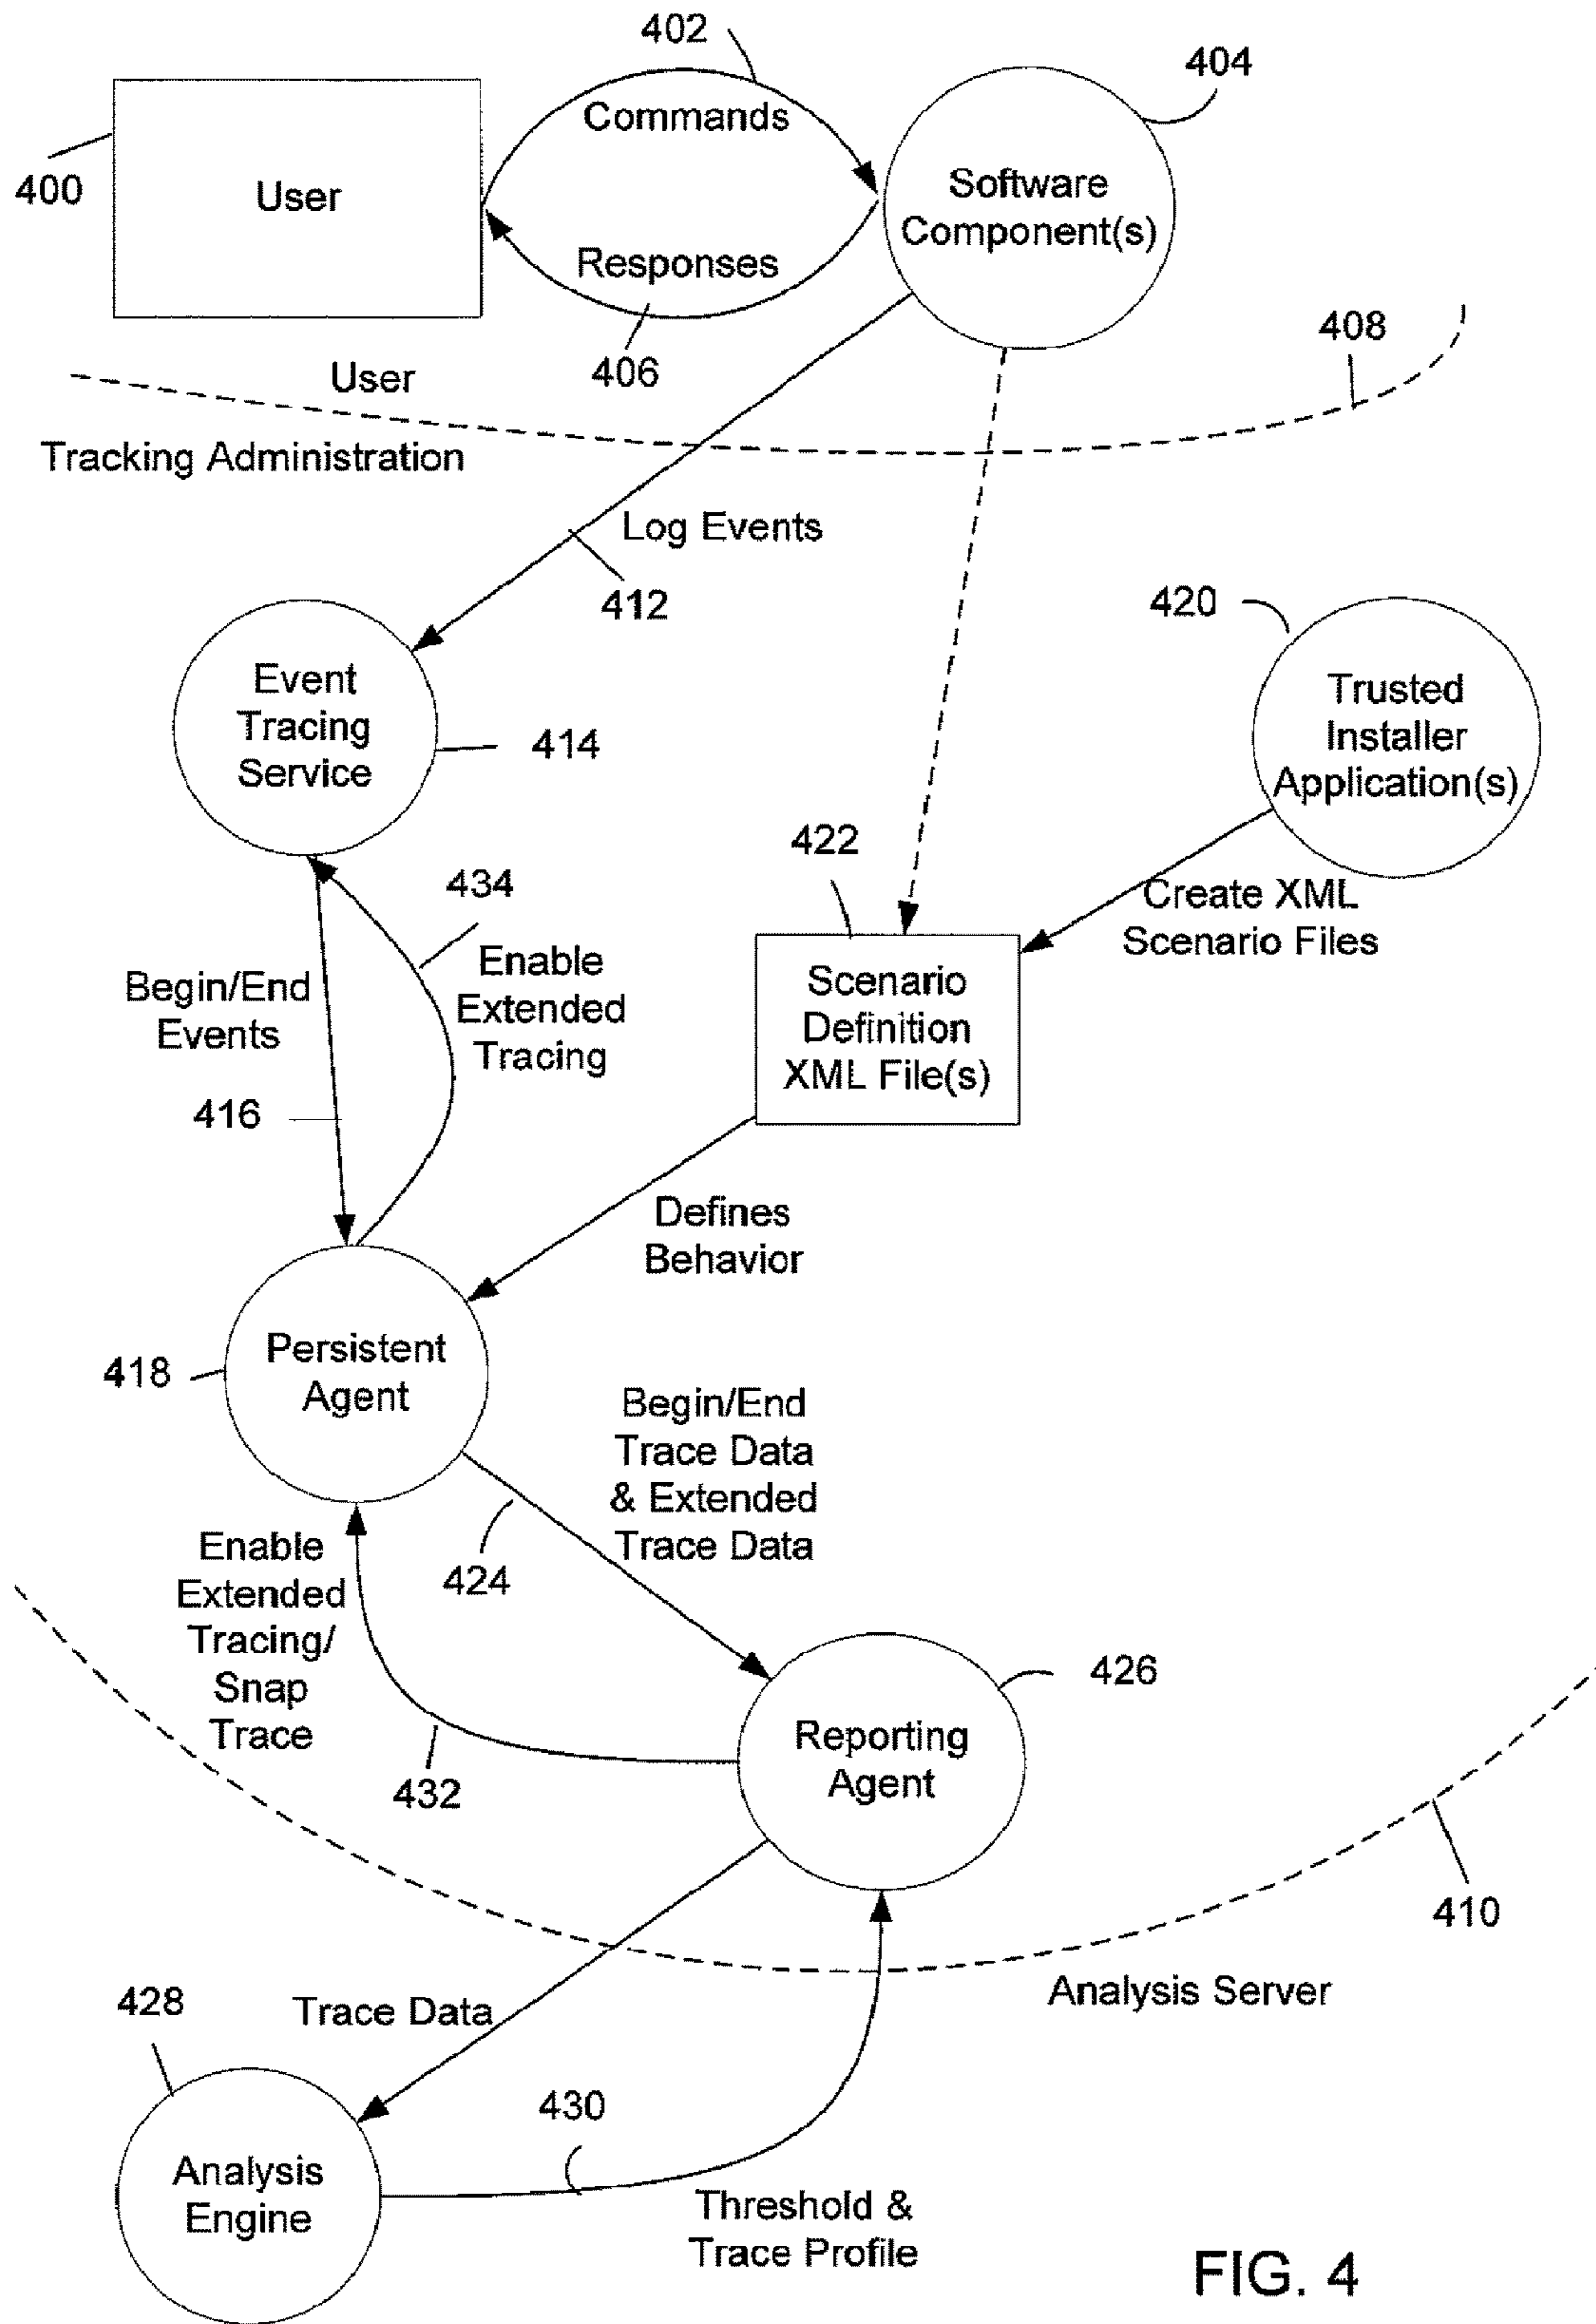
402

404

Commands

400

User

Software Component(s)

Responses

406

408

User

Tracking Administration

Log Events

412

420

Event Tracing Service

414

Trusted Installer Application(s)

422

434

Create XML Scenario Files

Begin/End Events

Enable Extended Tracing

Scenario Definition XML File(s)

416

Defines Behavior

418

Persistent Agent

Begin/End Trace Data & Extended Trace Data

Enable Extended Tracing/ Snap Trace

424

426

Reporting Agent

432

410

Analysis Server

428

Trace Data

430

Analysis Engine

Threshold & Trace Profile

FIG. 4